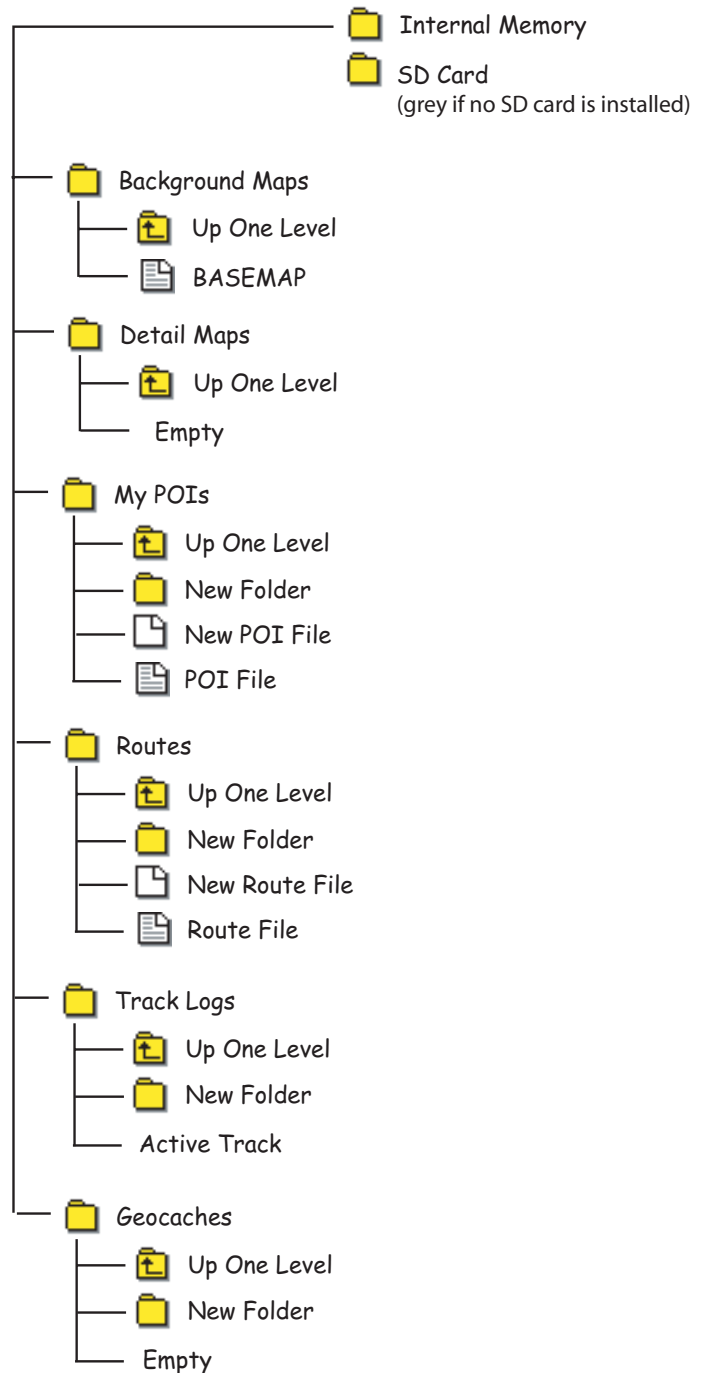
Internal Memory

SD Card
(grey if no SD card is installed)

Background Maps

Up One Level

BASEMAP

Detail Maps

Up One Level

Empty

My POIs

Up One Level

New Folder

New POI File

POI File

Routes

Up One Level

New Folder

New Route File

Route File

Track Logs

Up One Level

New Folder

Active Track

Geocaches

Up One Level

New Folder

Empty